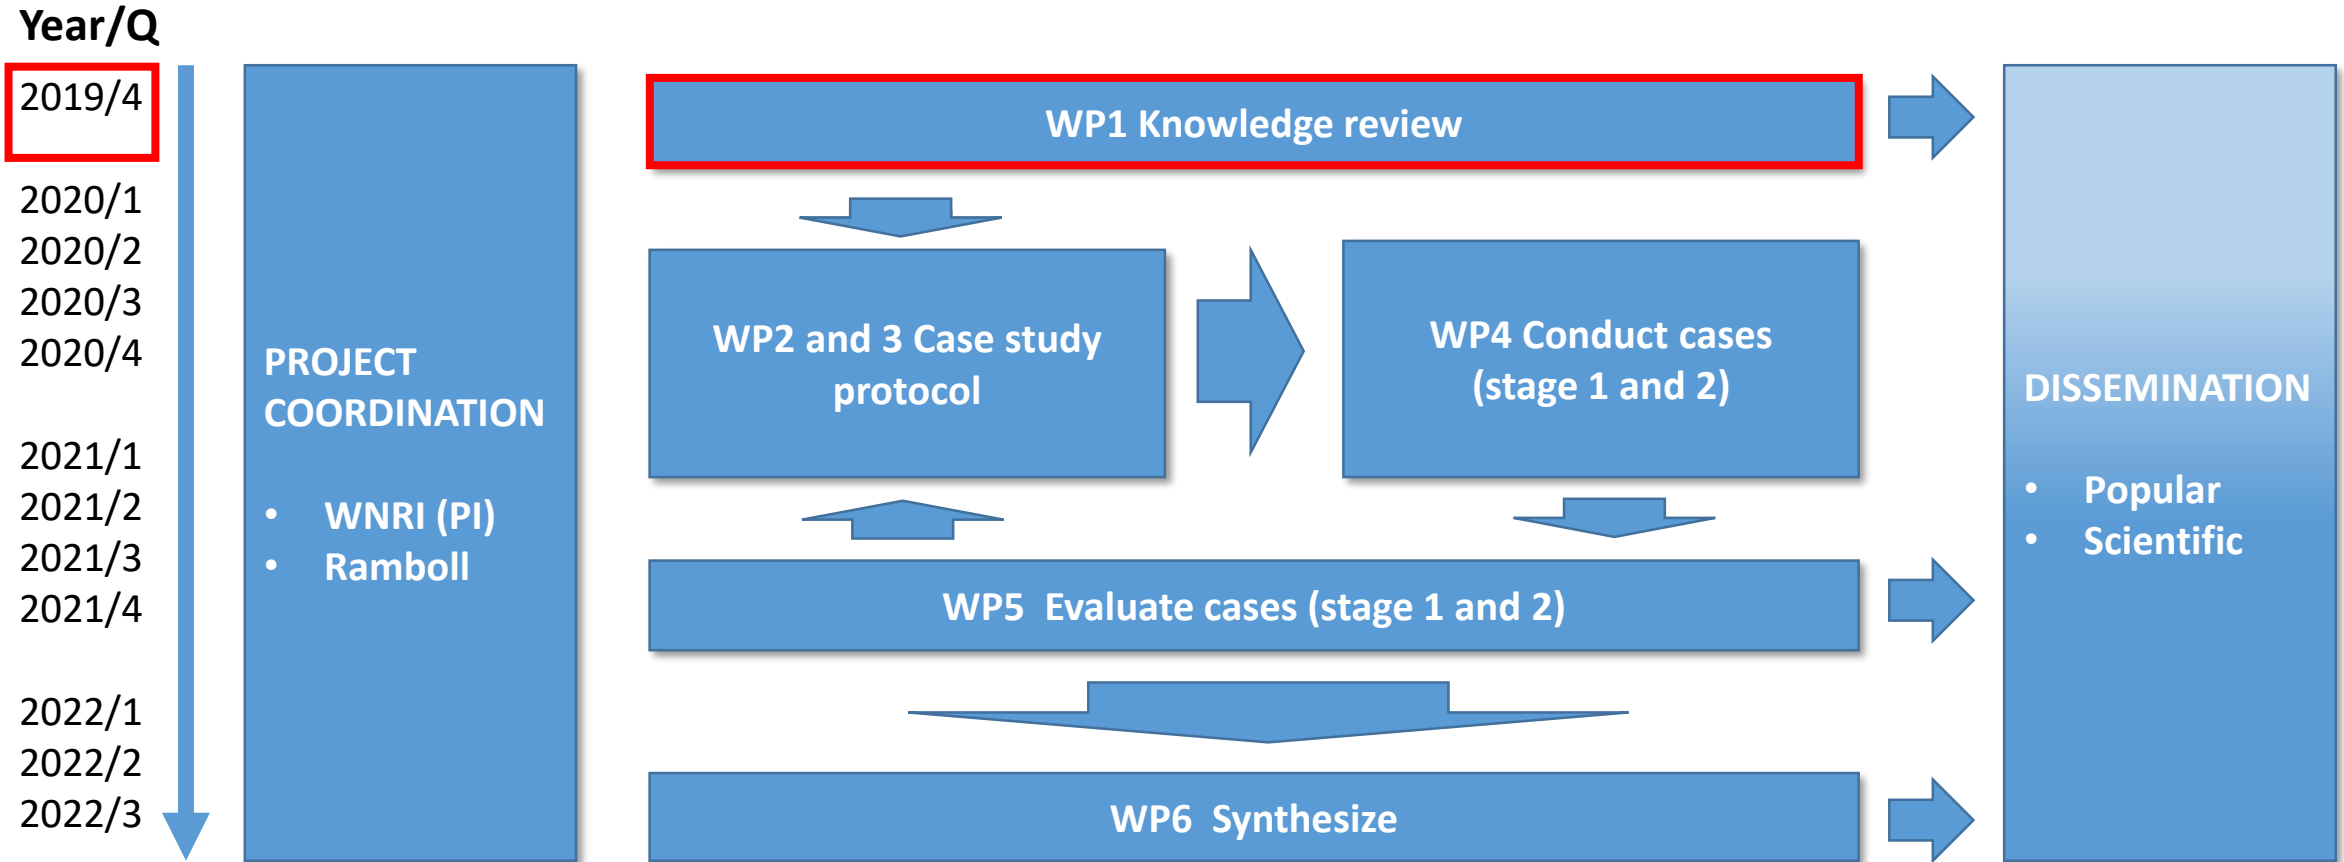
Year/Q
2019/4
2020/1
2020/2
2020/3
2020/4
2021/1
2021/2
2021/3
2021/4
2022/1
2022/2
2022/3

PROJECT COORDINATION

• WNRI (PI)
• Ramboll

WP1 Knowledge review

WP2 and 3 Case study protocol

WP4 Conduct cases (stage 1 and 2)

WP5 Evaluate cases (stage 1 and 2)

WP6 Synthesize

DISSEMINATION

• Popular
• Scientific